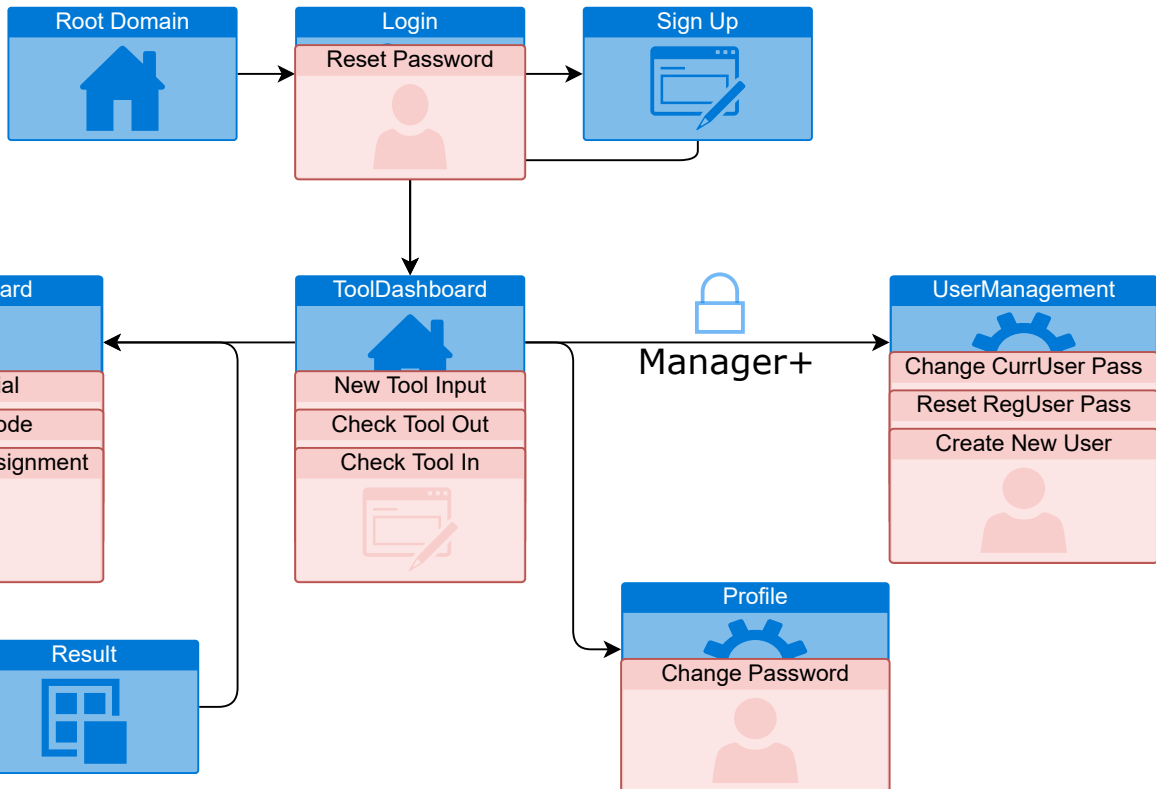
Root Domain

Login

Reset Password

Sign Up

ard

al

ode

signment

ToolDashboard

New Tool Input

Check Tool Out

Check Tool In

Manager+

UserManagement

Change CurrUser Pass

Reset RegUser Pass

Create New User

Result

Profile

Change Password